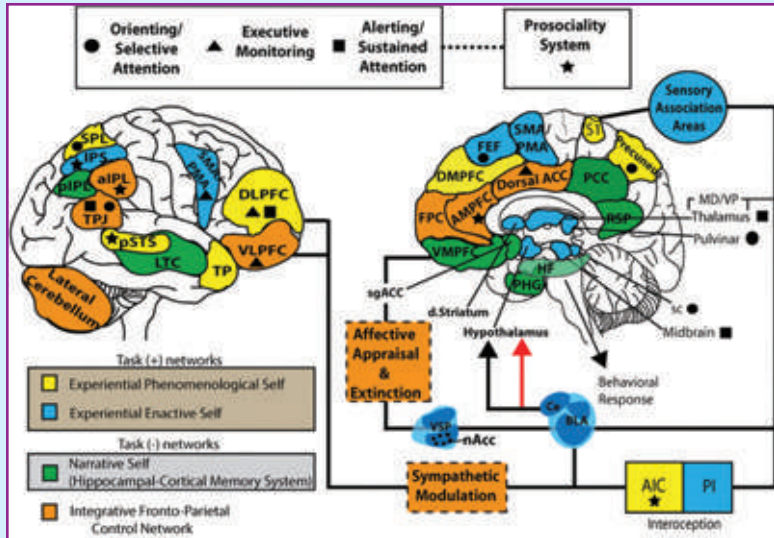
Orienting/ Selective Attention

Executive Monitoring

Alerting/ Sustained Attention

Prosociality System

SPL
IPS
pIPL
aIPL
TPJ
pSTS
LTC
SMA/PMA
DLPFC
VLPFC
TP
Lateral Cerebellum

Sensory Association Areas

SMA/ PMA
FEF
SI
Precuneus
DMPFC
Dorsal ACC
PCC
FPC
AMPFC
RSP
VMPFC
MD/VP
Thalamus
Pulvinar
sgACC
HF
PHG
d.Striatum
sc
Midbrain
Hypothalamus

Affective Appraisal & Extinction

Behavioral Response

Ce
BLA
VSt
nAcc

Task (+) networks
Experiential Phenomenological Self
Experiential Enactive Self

Task (-) networks
Narrative Self (Hippocampal-Cortical Memory System)

Integrative Fronto-Parietal Control Network

Sympathetic Modulation

AIC
PI
Interoception